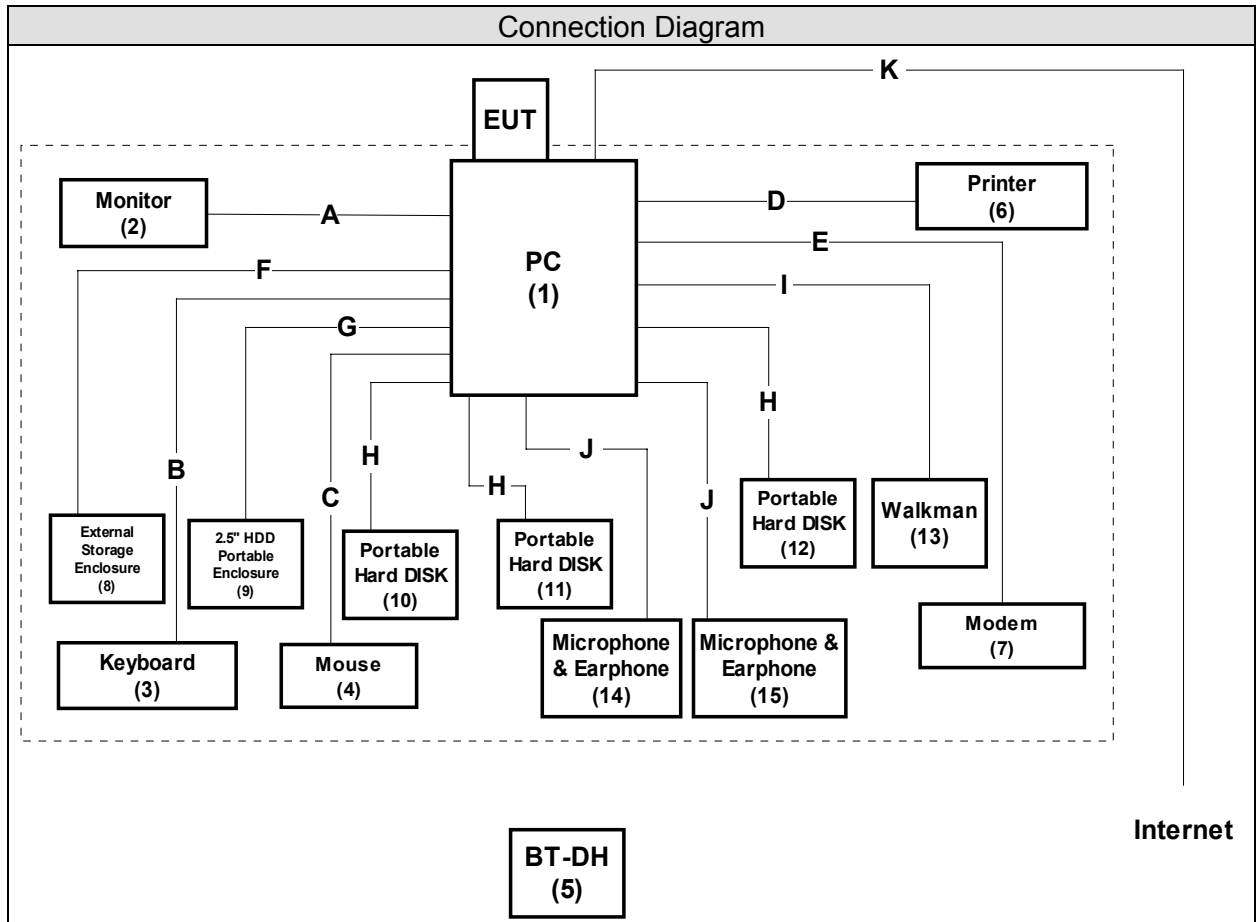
Connection Diagram

K

EUT

Monitor
(2)

A

PC
(1)

D

Printer
(6)

E

F

I

G

H

B

C

H

H

J

J

External Storage Enclosure
(8)

2.5" HDD Portable Enclosure
(9)

Portable Hard DISK
(10)

Portable Hard DISK
(11)

Portable Hard DISK
(12)

Walkman
(13)

Modem
(7)

Keyboard
(3)

Mouse
(4)

Microphone & Earphone
(14)

Microphone & Earphone
(15)

Internet

BT-DH
(5)